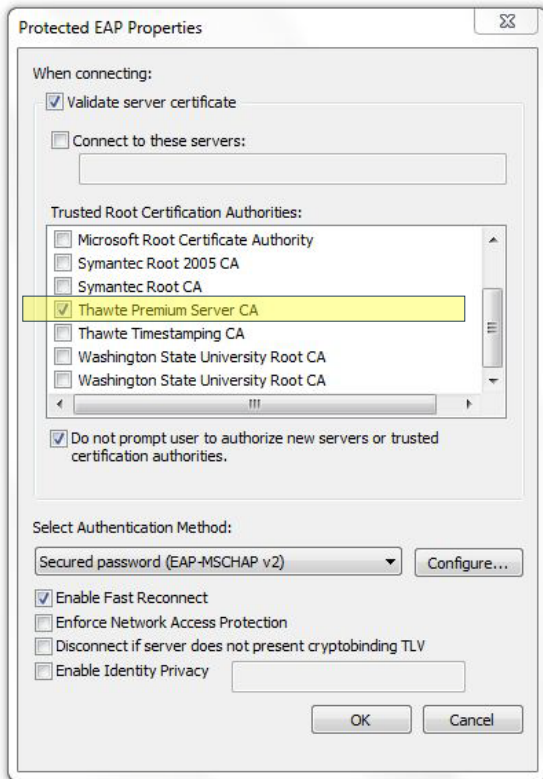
Protected EAP Properties

When connecting:

Validate server certificate

Connect to these servers:

Trusted Root Certification Authorities:

Microsoft Root Certificate Authority
Symantec Root 2005 CA
Symantec Root CA
Thawte Premium Server CA
Thawte Timestamping CA
Washington State University Root CA
Washington State University Root CA

Do not prompt user to authorize new servers or trusted certification authorities.

Select Authentication Method:

Secured password (EAP-MSCHAP v2)

Configure...

Enable Fast Reconnect
Enforce Network Access Protection
Disconnect if server does not present cryptobinding TLV
Enable Identity Privacy

OK

Cancel